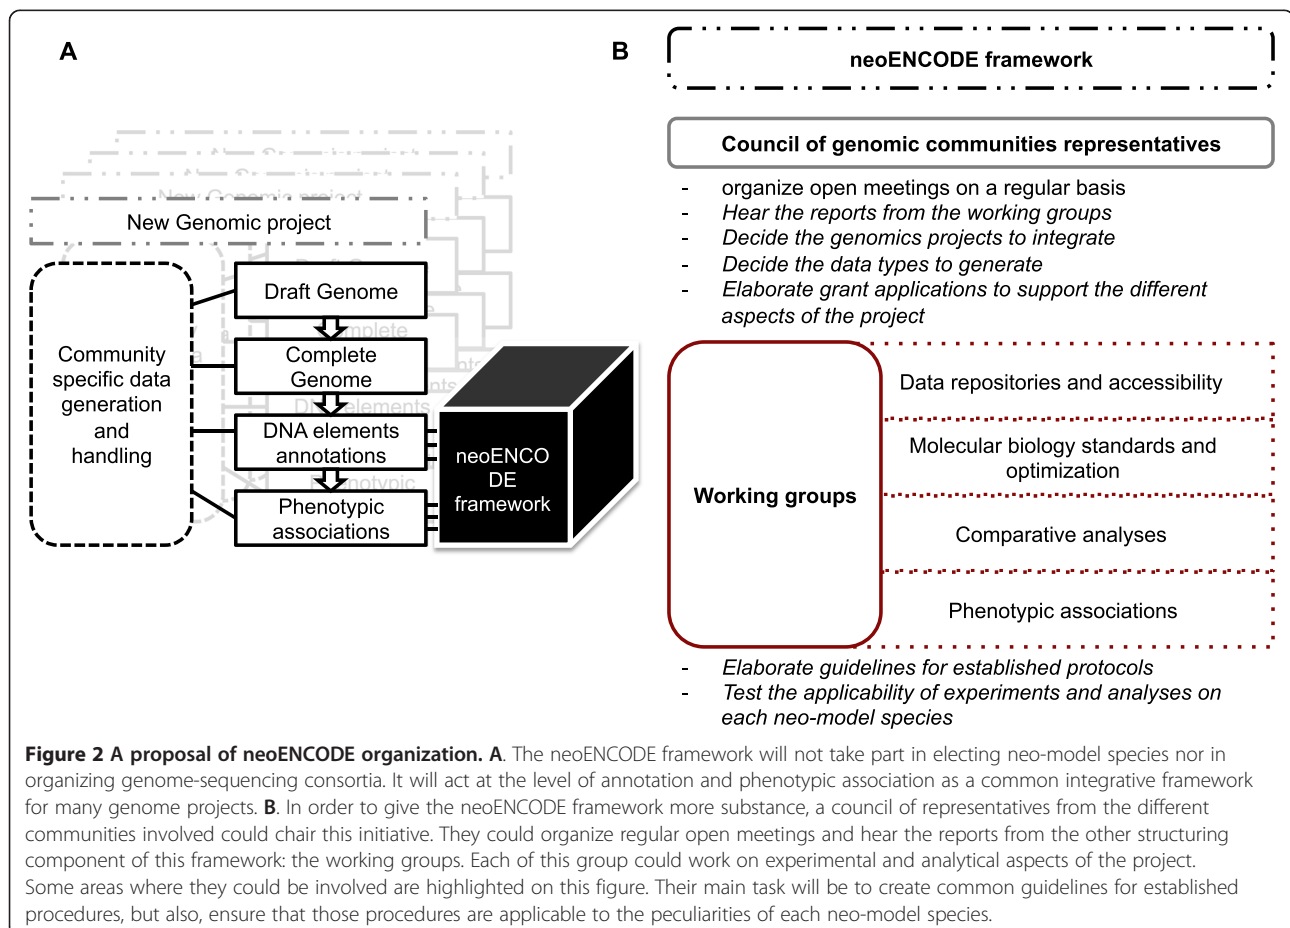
A

New Genomic project

Community specific data generation and handling

Draft Genome

Complete Genome

DNA elements annotations

Phenotypic associations

neoENCODE framework

B

neoENCODE framework

Council of genomic communities representatives

- organize open meetings on a regular basis
- *Hear the reports from the working groups*
- *Decide the genomics projects to integrate*
- *Decide the data types to generate*
- *Elaborate grant applications to support the different aspects of the project*

Working groups

Data repositories and accessibility

Molecular biology standards and optimization

Comparative analyses

Phenotypic associations

- *Elaborate guidelines for established protocols*
- *Test the applicability of experiments and analyses on each neo-model species*

**Figure 2 A proposal of neoENCODE organization. A**. The neoENCODE framework will not take part in electing neo-model species nor in organizing genome-sequencing consortia. It will act at the level of annotation and phenotypic association as a common integrative framework for many genome projects. **B**. In order to give the neoENCODE framework more substance, a council of representatives from the different communities involved could chair this initiative. They could organize regular open meetings and hear the reports from the other structuring component of this framework: the working groups. Each of this group could work on experimental and analytical aspects of the project. Some areas where they could be involved are highlighted on this figure. Their main task will be to create common guidelines for established procedures, but also, ensure that those procedures are applicable to the peculiarities of each neo-model species.